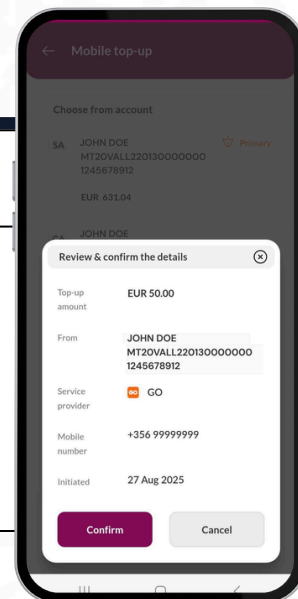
Mobile top-up

Choose from account

SA JOHN DOE MT20VALL22013000000 1245678912 Primary

EUR 631.04

CA JOHN DOE

Review & confirm the details

Top-up amount EUR 50.00

From JOHN DOE MT20VALL22013000000 1245678912

Service provider GO GO

Mobile number +356 99999999

Initiated 27 Aug 2025

Confirm

Cancel